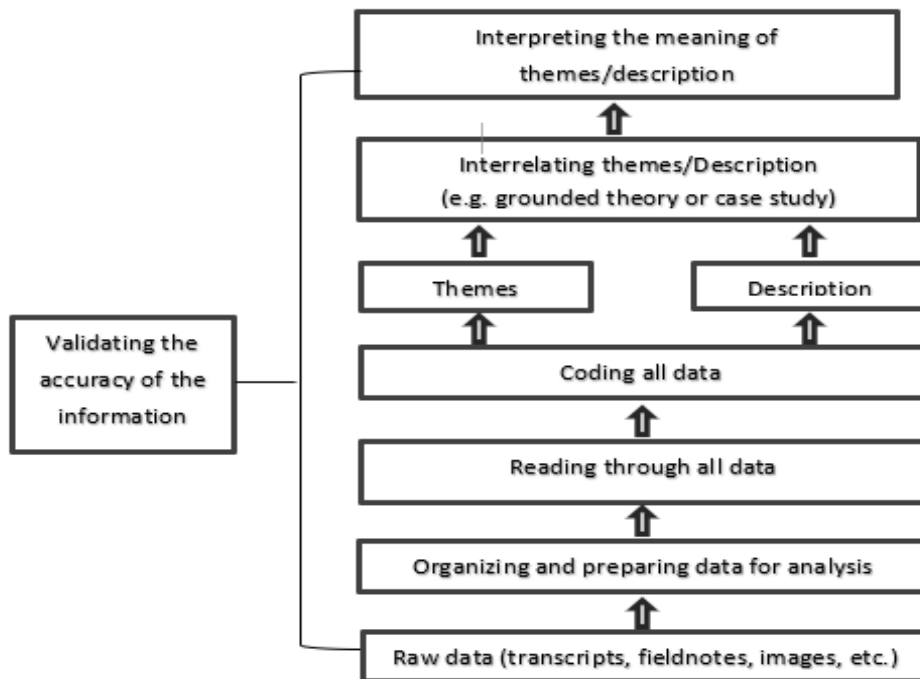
Interpreting the meaning of themes/description

Interrelating themes/Description (e.g. grounded theory or case study)

Themes

Description

Validating the accuracy of the information

Coding all data

Reading through all data

Organizing and preparing data for analysis

Raw data (transcripts, fieldnotes, images, etc.)